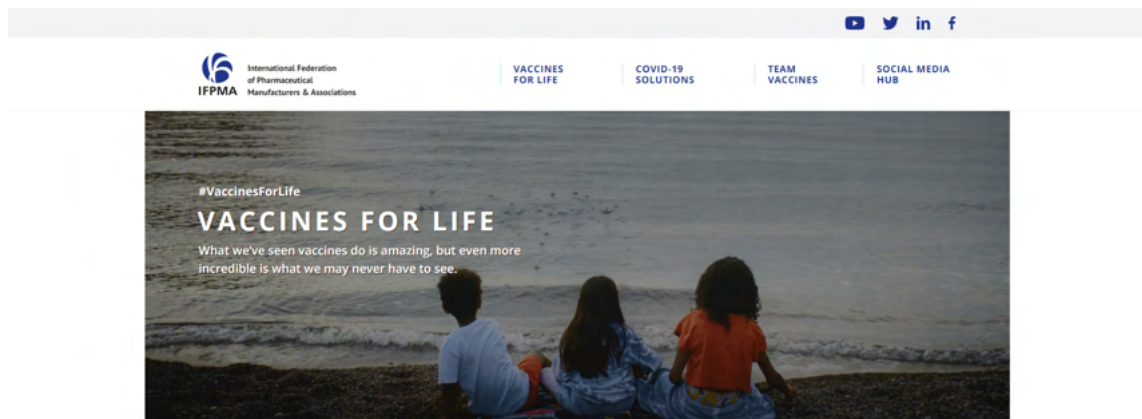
IFPMA International Federation of Pharmaceutical Manufacturers & Associations

VACCINES FOR LIFE

COVID-19 SOLUTIONS

TEAM VACCINES

SOCIAL MEDIA HUB

#VaccinesForLife

VACCINES FOR LIFE

What we've seen vaccines do is amazing, but even more incredible is what we may never have to see.